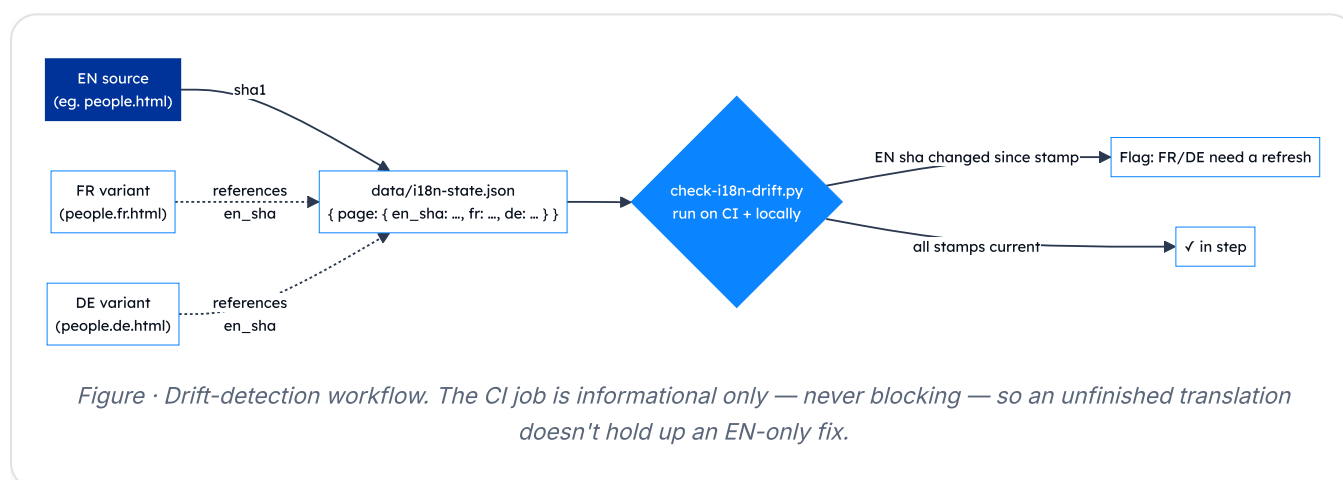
EN source
(eg. people.html)

sha1

FR variant
(people.fr.html)

references
en_sha

DE variant
(people.de.html)

references
en_sha

data/i18n-state.json
{ page: { en_sha: ..., fr: ..., de: ... } }

check-i18n-drift.py
run on CI + locally

EN sha changed since stamp

Flag: FR/DE need a refresh

all stamps current

✓ in step

Figure · Drift-detection workflow. The CI job is informational only — never blocking — so an unfinished translation doesn't hold up an EN-only fix.